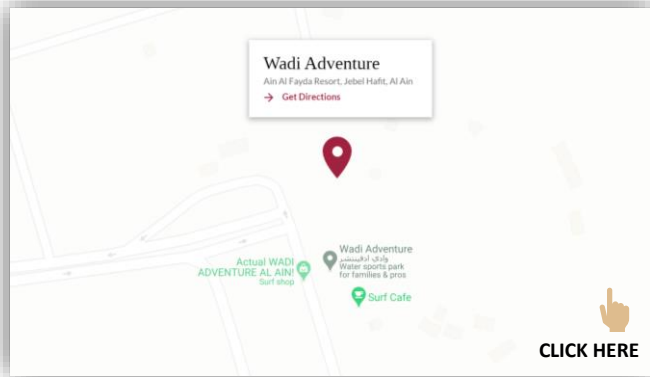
Wadi Adventure

Ain Al Fayda Resort, Jebel Hafit, Al Ain

Get Directions

Wadi Adventure
وادي أدفينتشر
Water sports park for families & pros

Actual WADI ADVENTURE AL AIN!
Surf shop

Surf Cafe

CLICK HERE